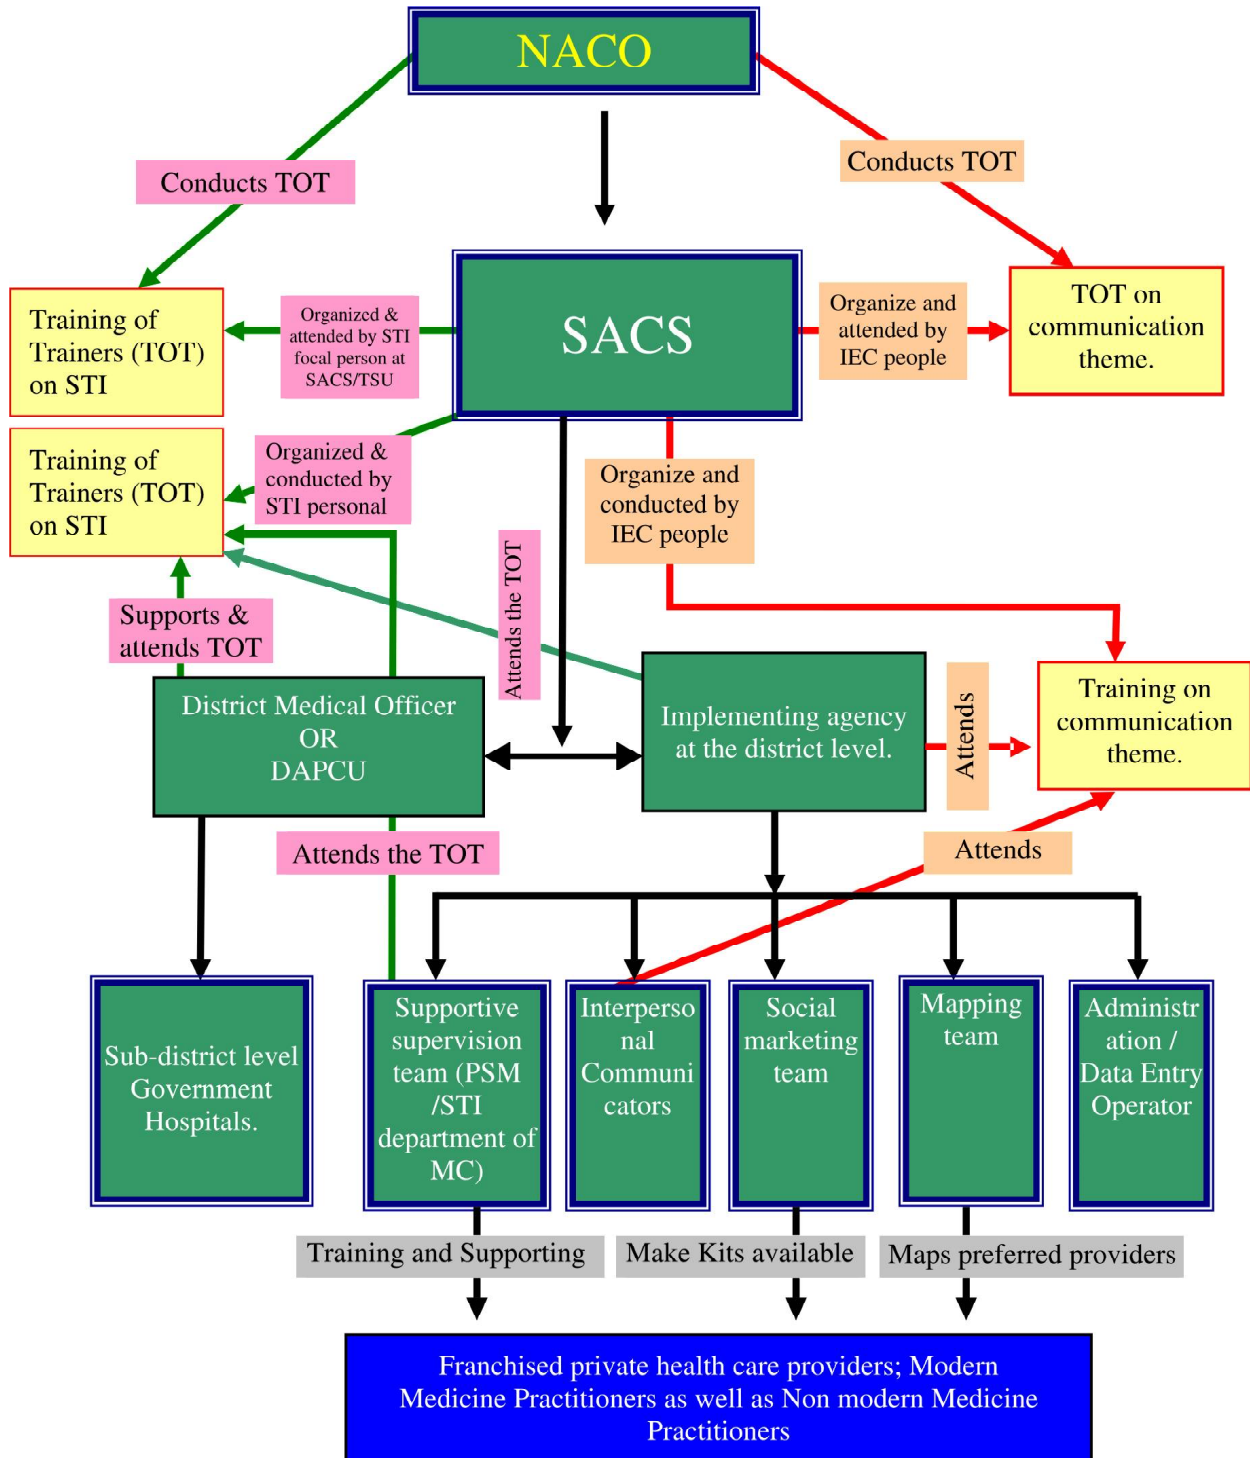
NACO

Conducts TOT

Conducts TOT

SACS

Training of Trainers (TOT) on STI

Organized & attended by STI focal person at SACS/TSU

Organize and attended by IEC people

TOT on communication theme.

Training of Trainers (TOT) on STI

Organized & conducted by STI personal

Organize and conducted by IEC people

Attends the TOT

Supports & attends TOT

District Medical Officer OR DAPCU

Implementing agency at the district level.

Attends

Training on communication theme.

Attends the TOT

Attends

Sub-district level Government Hospitals.

Supportive supervision team (PSM /STI department of MC)

Interpersonal Communicators

Social marketing team

Mapping team

Administration / Data Entry Operator

Training and Supporting

Make Kits available

Maps preferred providers

Franchised private health care providers; Modern Medicine Practitioners as well as Non modern Medicine Practitioners